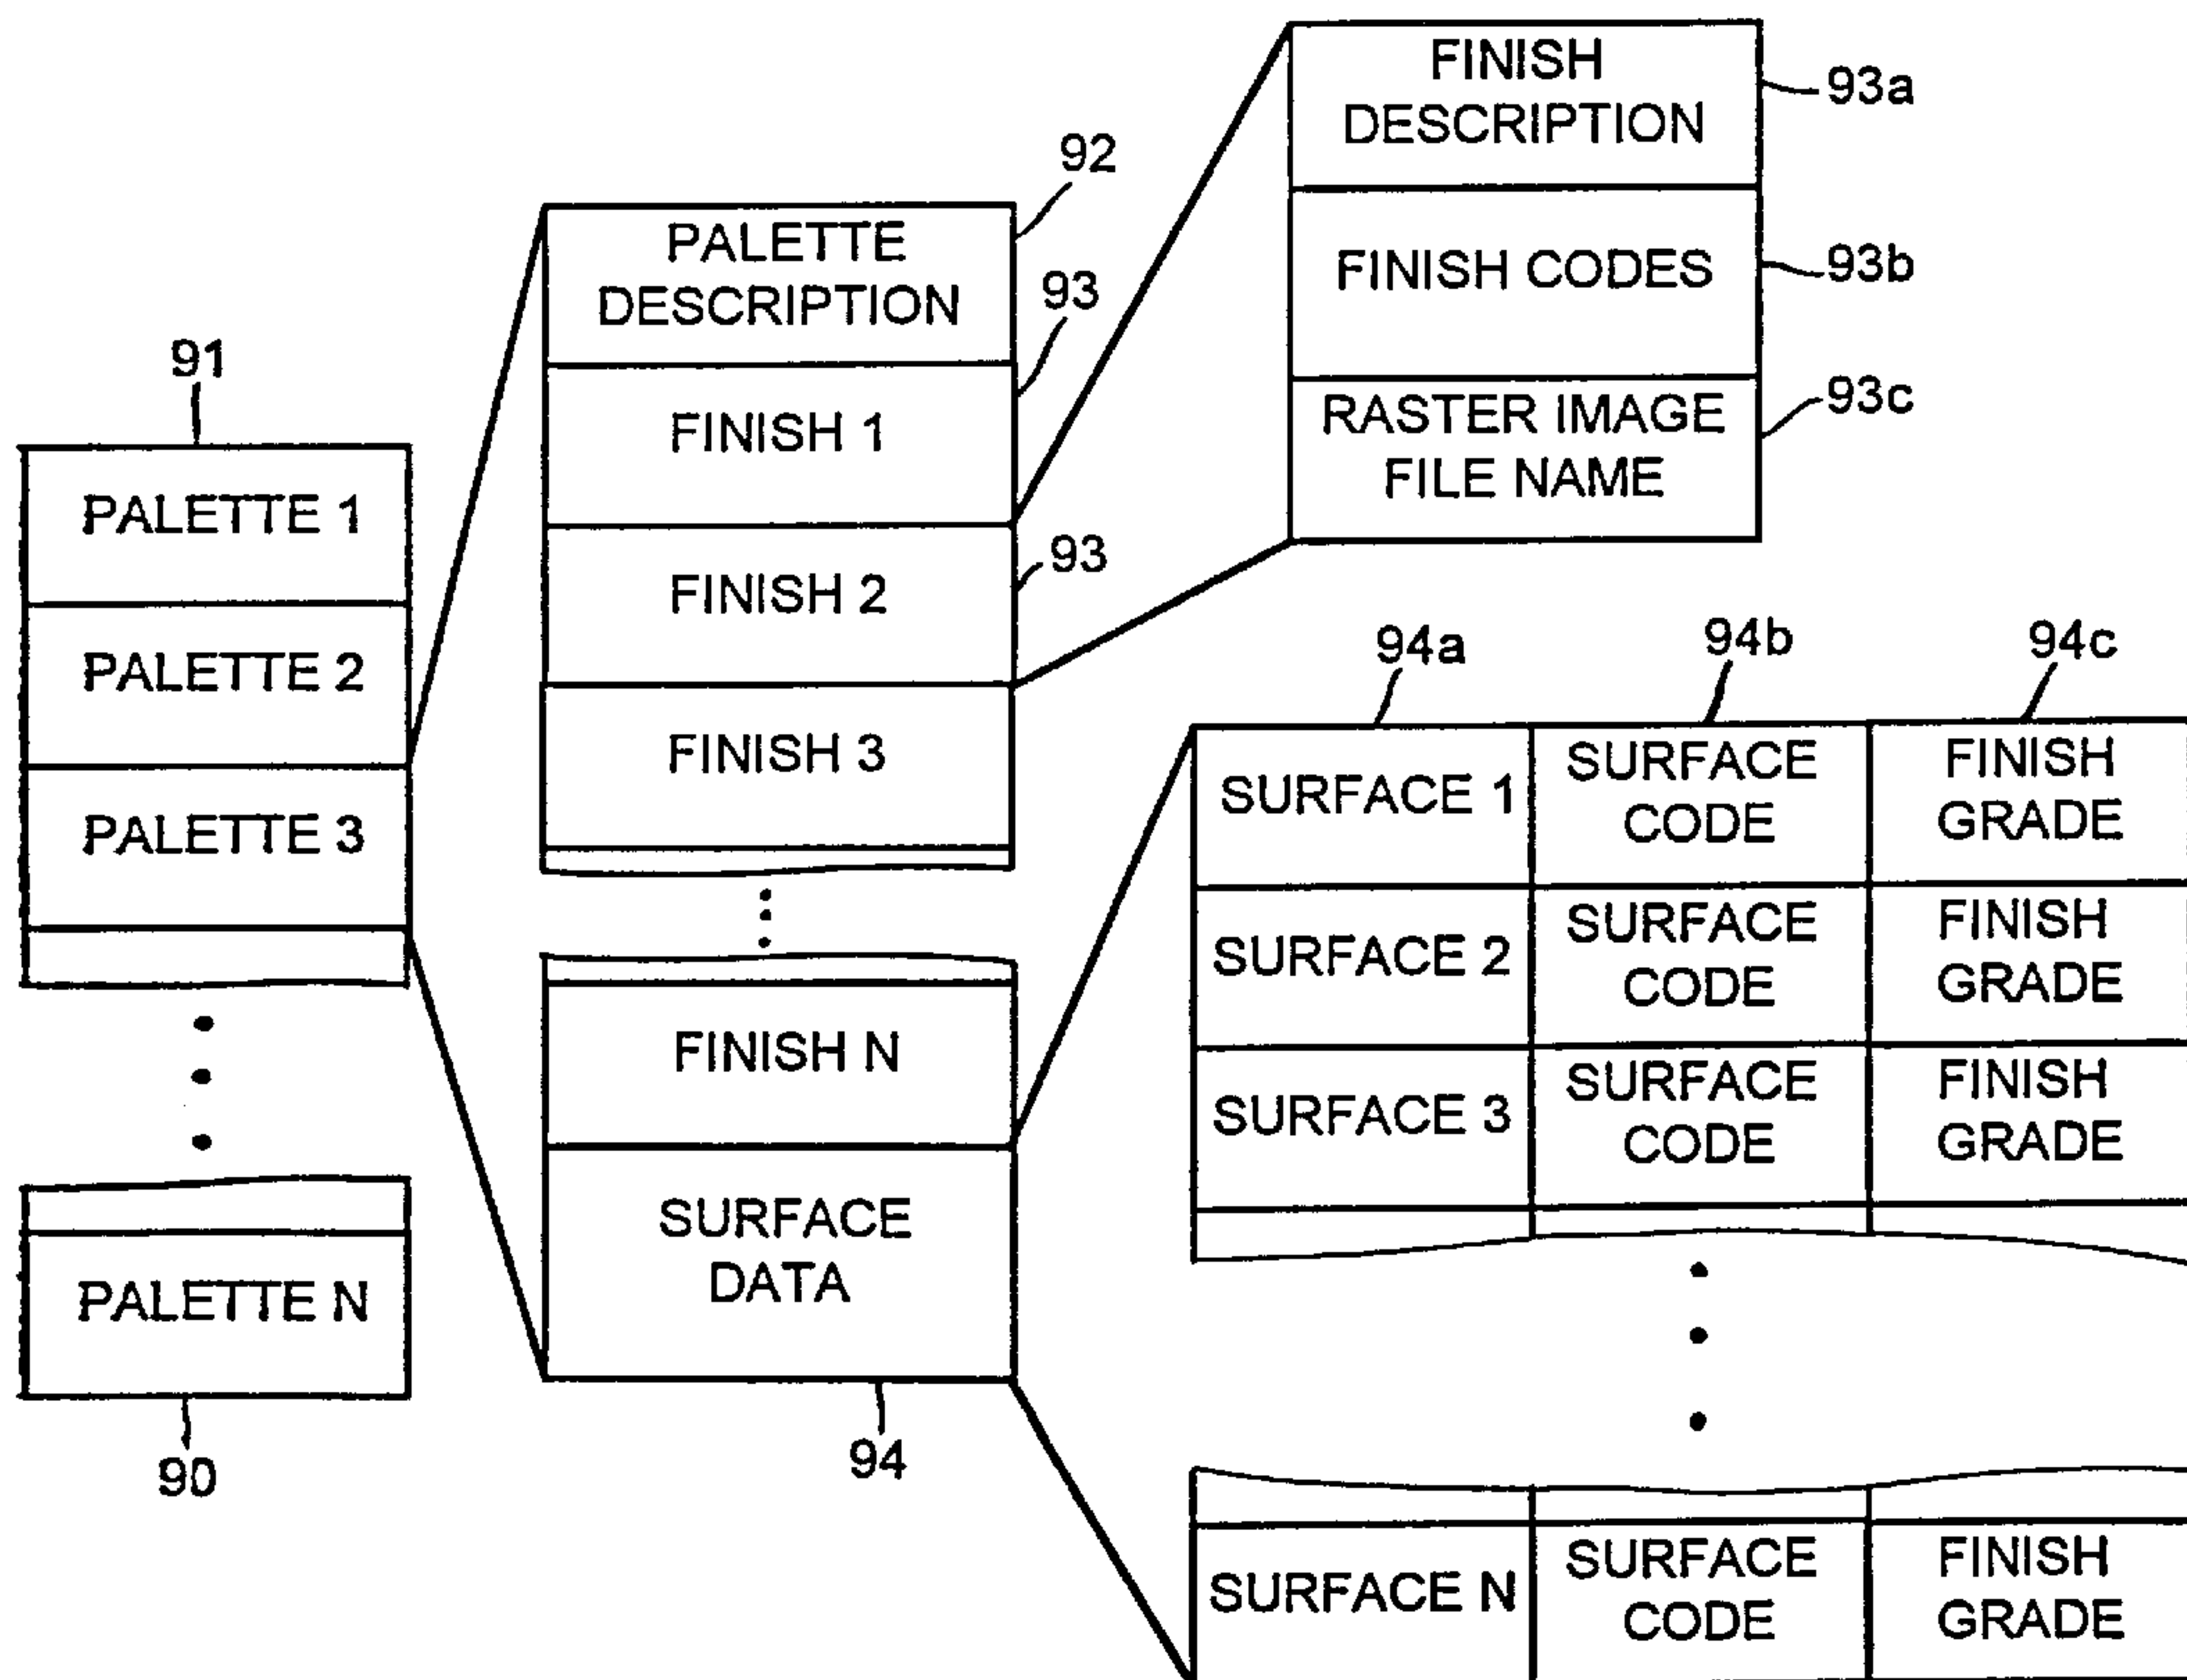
91
PALETTE 1
PALETTE 2
PALETTE 3
PALETTE N
90

92
PALETTE DESCRIPTION
93
FINISH 1
93
FINISH 2
FINISH 3
FINISH N
SURFACE DATA
94

FINISH DESCRIPTION
93a
FINISH CODES
93b
RASTER IMAGE FILE NAME
93c

94a
94b
94c

| SURFACE 1 | SURFACE CODE | FINISH GRADE |
|---|---|---|
| SURFACE 2 | SURFACE CODE | FINISH GRADE |
| SURFACE 3 | SURFACE CODE | FINISH GRADE |
| SURFACE N | SURFACE CODE | FINISH GRADE |